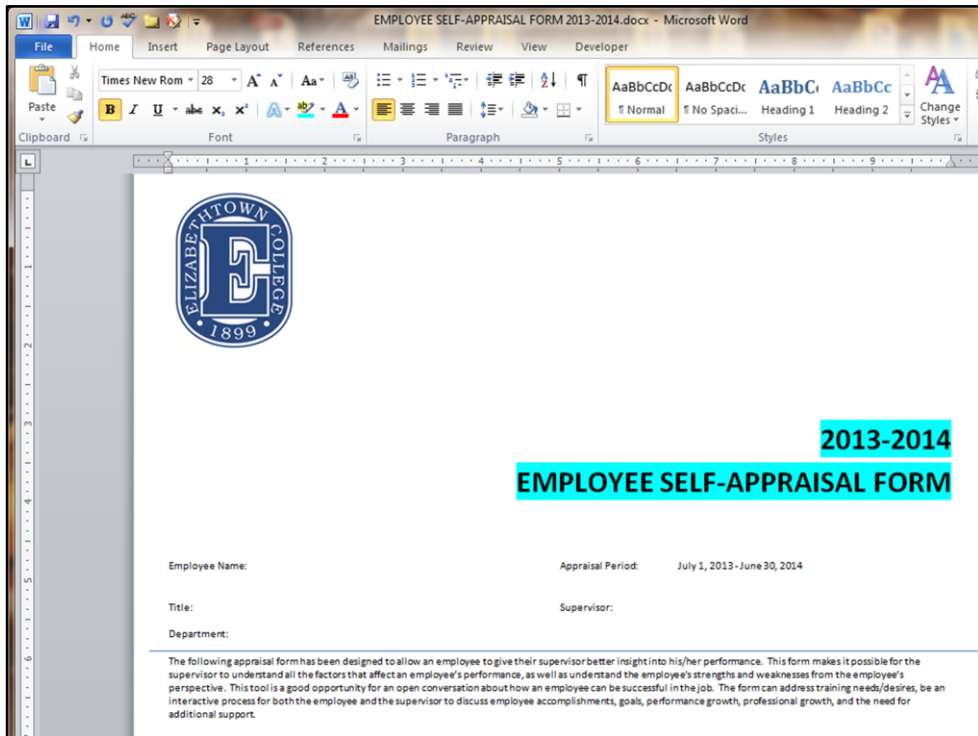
EMPLOYEE SELF-APPRAISAL FORM 2013-2014.docx - Microsoft Word

File Home Insert Page Layout References Mailings Review View Developer

Paste
Clipboard
Times New Rom 28
B I U abc $x_2$ $x^2$
A
Font
Paragraph
AaBbCcDc ¶ Normal
AaBbCcDc ¶ No Spaci...
AaBbCc Heading 1
AaBbCc Heading 2
Change Styles
Styles

ELIZABETHTOWN COLLEGE
E
1899

2013-2014
EMPLOYEE SELF-APPRAISAL FORM

Employee Name:
Appraisal Period: July 1, 2013 - June 30, 2014

Title:
Supervisor:

Department:

The following appraisal form has been designed to allow an employee to give their supervisor better insight into his/her performance. This form makes it possible for the supervisor to understand all the factors that affect an employee's performance, as well as understand the employee's strengths and weaknesses from the employee's perspective. This tool is a good opportunity for an open conversation about how an employee can be successful in the job. The form can address training needs/desires, be an interactive process for both the employee and the supervisor to discuss employee accomplishments, goals, performance growth, professional growth, and the need for additional support.